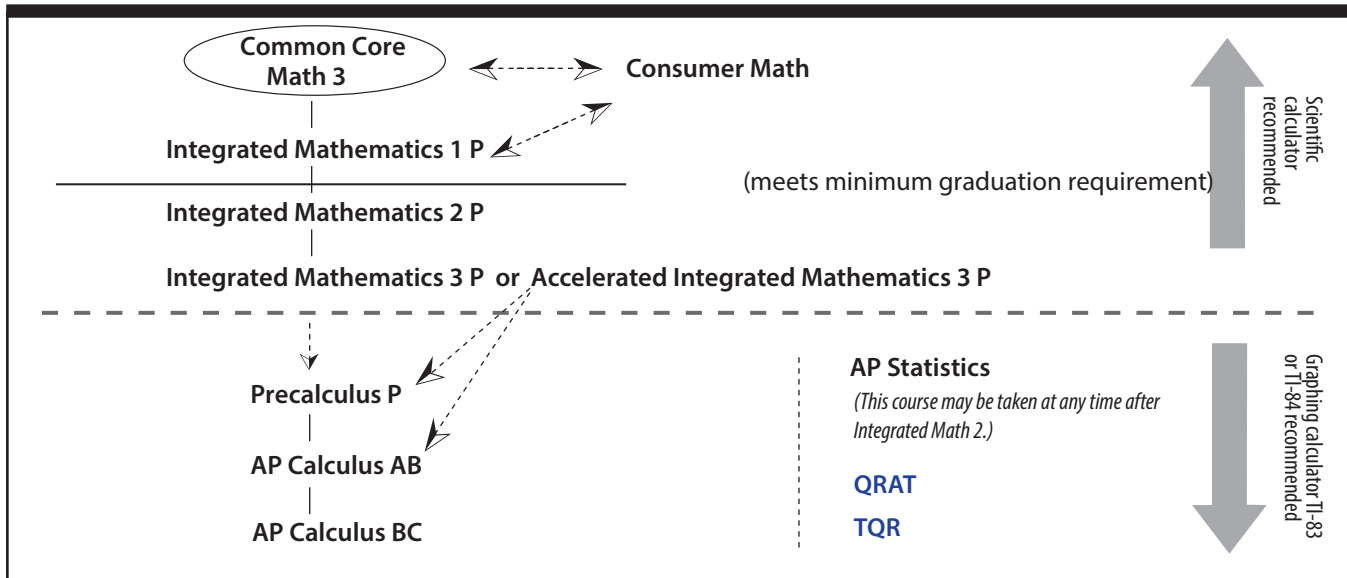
Common Core Math 3

Consumer Math

Integrated Mathematics 1 P

(meets minimum graduation requirement)

Scientific calculator recommended

Integrated Mathematics 2 P

Integrated Mathematics 3 P or Accelerated Integrated Mathematics 3 P

Precalculus P

AP Calculus AB

AP Calculus BC

AP Statistics

(This course may be taken at any time after Integrated Math 2.)

QRAT

TQR

Graphing calculator TI-83 or TI-84 recommended